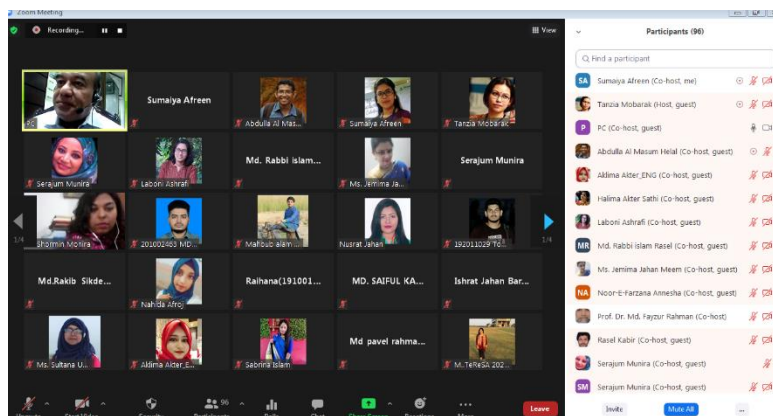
Zoom Meeting

Recording...

View

PC

Sumaiya Afreen

Abdulla Al Mas...

Sumaiya Afreen

Tanzia Mobarak

Serajum Munira

Laboni Ashrafi

Md. Rabbi islam...

Ms. Jemima Ja...

Serajum Munira

Shormin Monira

201002463 MD...

Mahbub alam...

Nusrat Jahan

192011029 To...

1/4

1/4

Md.Rakib Sikde...

Nahida Afroj

Raihana(191001...

MD. SAIFUL KA...

Ishrat Jahan Bar...

Ms. Sultana U...

Aklima Akter_E...

Sabrina Islam

Md pavel rahma...

M..TeReSA 202...

96

Leave

Participants (96)

Find a participant

SA Sumaiya Afreen (Co-host, me)

Tanzia Mobarak (Host, guest)

P PC (Co-host, guest)

Abdulla Al Masum Helal (Co-host, guest)

Aklima Akter_ENG (Co-host, guest)

Halima Akter Sathi (Co-host, guest)

Laboni Ashrafi (Co-host, guest)

MR Md. Rabbi islam Rasel (Co-host, guest)

Ms. Jemima Jahan Meem (Co-host, guest)

NA Noor-E-Farzana Annesha (Co-host, guest)

Prof. Dr. Md. Fayzur Rahman (Co-host)

Rasel Kabir (Co-host, guest)

Serajum Munira (Co-host, guest)

SM Serajum Munira (Co-host, guest)

Invite

Mute All

...